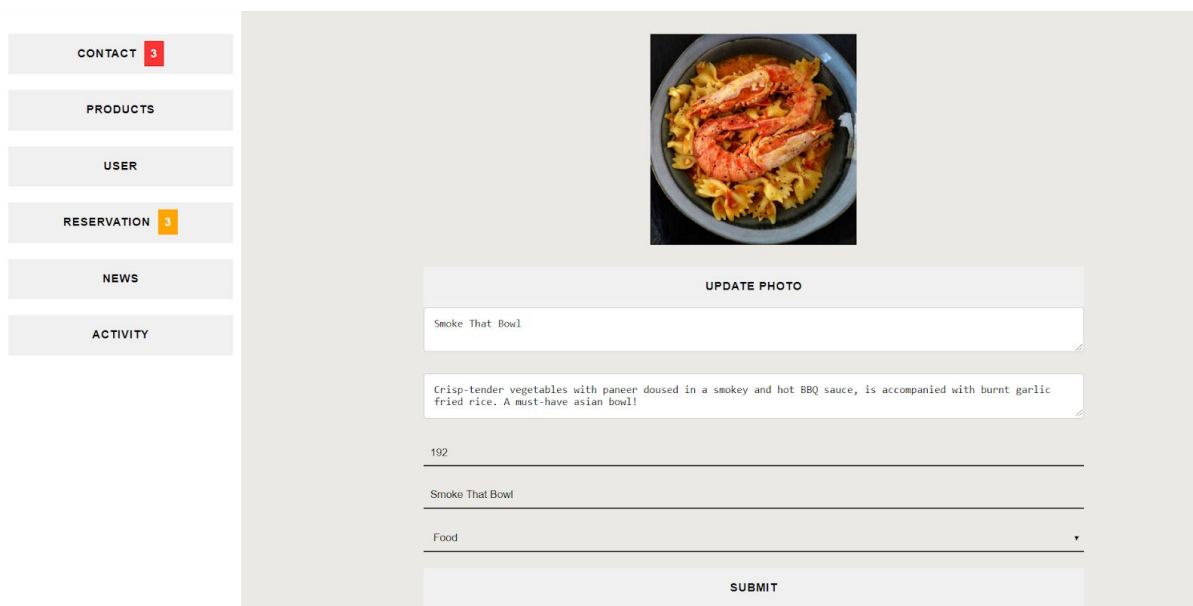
CONTACT 3

PRODUCTS

USER

RESERVATION 3

NEWS

ACTIVITY

UPDATE PHOTO

Smoke That Bowl

Crisp-tender vegetables with paneer doused in a smokey and hot BBQ sauce, is accompanied with burnt garlic fried rice. A must-have asian bowl!

192

Smoke That Bowl

Food

SUBMIT